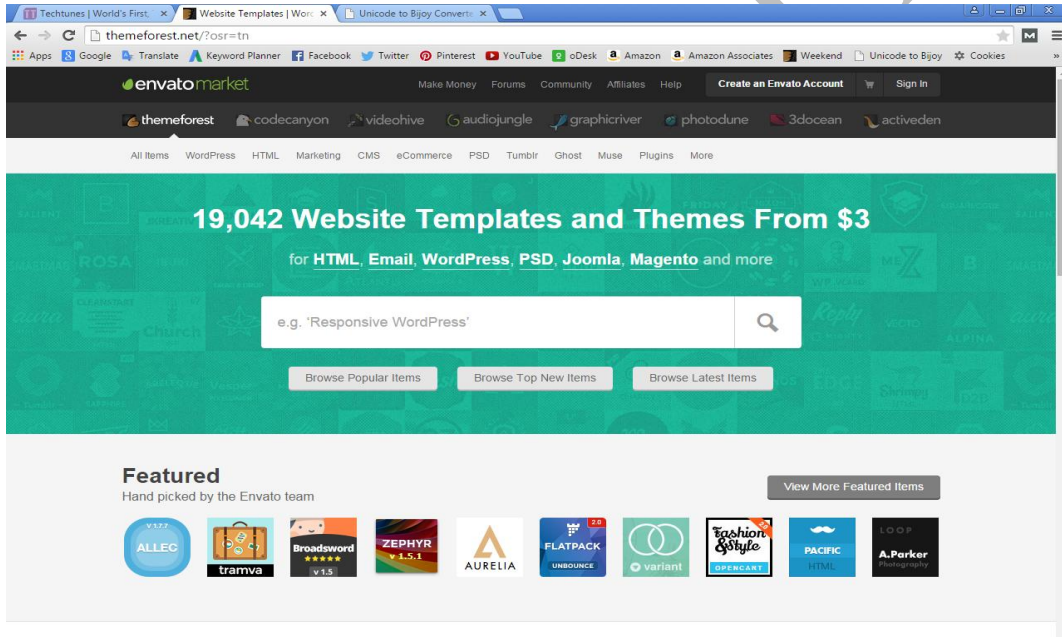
Techtunes | World's First, × Website Templates | Word × Unicode to Bijoy Converte ×

themeforest.net/?osr=tn

Apps Google Translate Keyword Planner Facebook Twitter Pinterest YouTube oDesk Amazon Amazon Associates Weekend Unicode to Bijoy Cookies

envatomarket Make Money Forums Community Affiliates Help Create an Envato Account Sign In

themeforest codecanyon videohive audiojungle graphicriver photodune 3docean activeden

All Items WordPress HTML Marketing CMS eCommerce PSD Tumblr Ghost Muse Plugins More

19,042 Website Templates and Themes From $3

for HTML, Email, WordPress, PSD, Joomla, Magento and more

e.g. 'Responsive WordPress'

Browse Popular Items Browse Top New Items Browse Latest Items

Featured

Hand picked by the Envato team

View More Featured Items

V 1.7.7 ALLEC tramva Broadsword v 1.5 ZEPHYR v 1.5.1 AURELIA 2.0 FLATPACK UNBOUNCE variant Fashion &Style OPENCART PACIFIC HTML LOOP A.Parker Photography